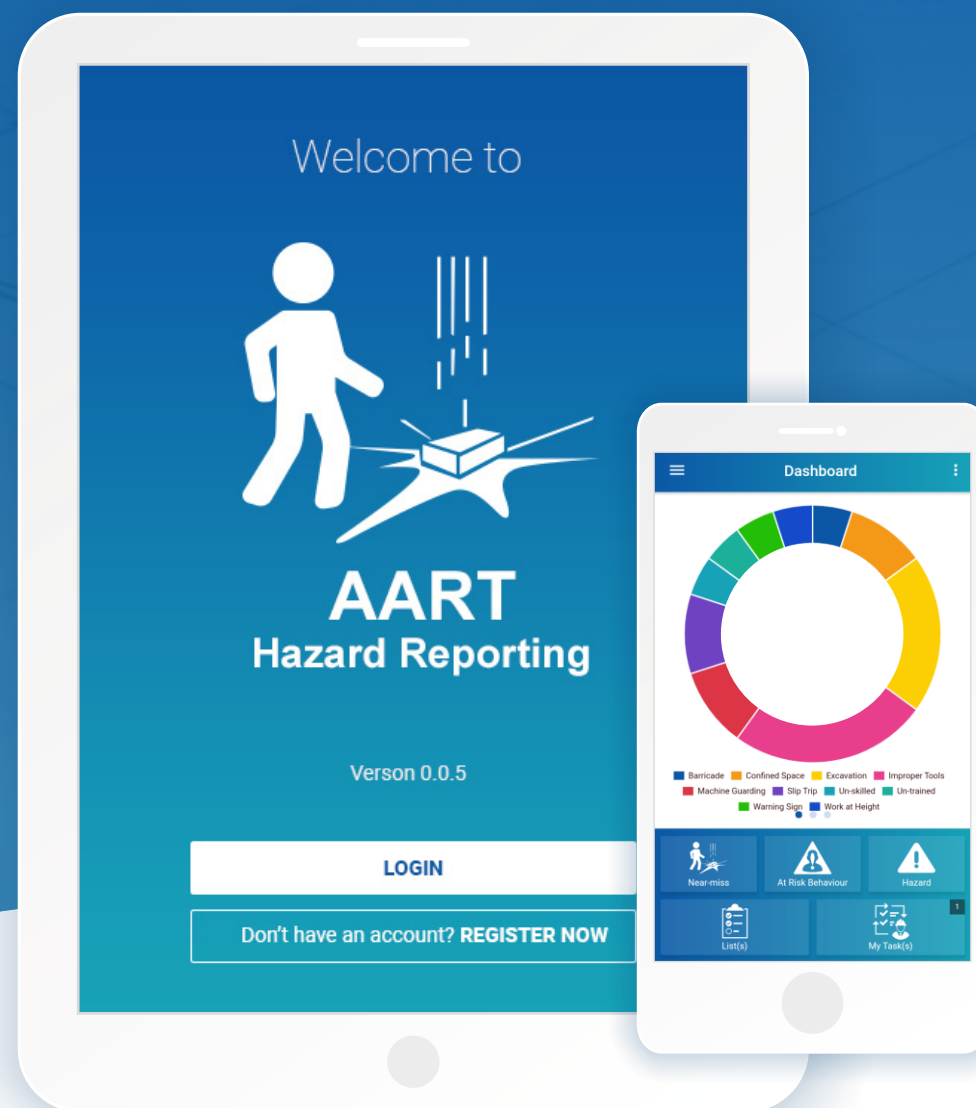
Welcome to

AART
Hazard Reporting

Verson 0.0.5

LOGIN

Don't have an account? REGISTER NOW

Dashboard

Barricade Confined Space Excavation Improper Tools
Machine Guarding Slip Trip Un-skilled Un-trained
Warning Sign Work at Height

Near-miss
At Risk Behaviour
Hazard
List(s)
1
My Task(s)